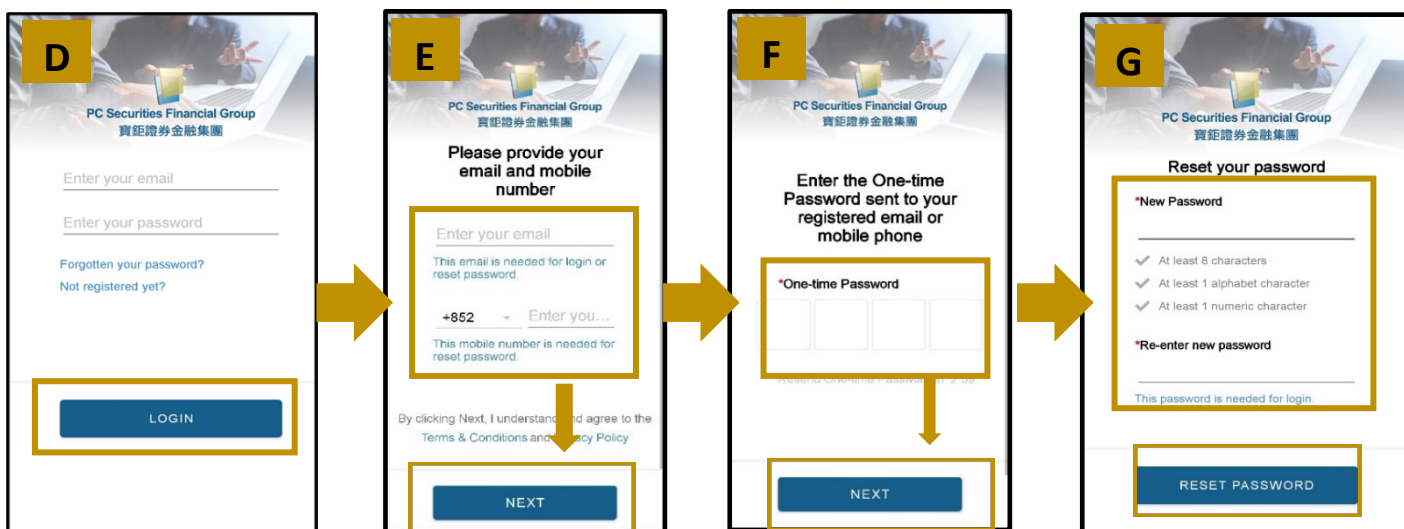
D

PC Securities Financial Group
寶鉅證券金融集團

Enter your email

Enter your password

Forgotten your password?

Not registered yet?

LOGIN

E

PC Securities Financial Group
寶鉅證券金融集團

Please provide your email and mobile number

Enter your email

This email is needed for login or reset password.

+852

Enter you...

This mobile number is needed for reset password.

By clicking Next, I understand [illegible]nd agree to the Terms & Conditions and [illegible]acy Policy

NEXT

F

PC Securities Financial Group
寶鉅證券金融集團

Enter the One-time Password sent to your registered email or mobile phone

*One-time Password

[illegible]

NEXT

G

PC Securities Financial Group
寶鉅證券金融集團

Reset your password

*New Password

At least 8 characters

At least 1 alphabet character

At least 1 numeric character

*Re-enter new password

This password is needed for login.

RESET PASSWORD